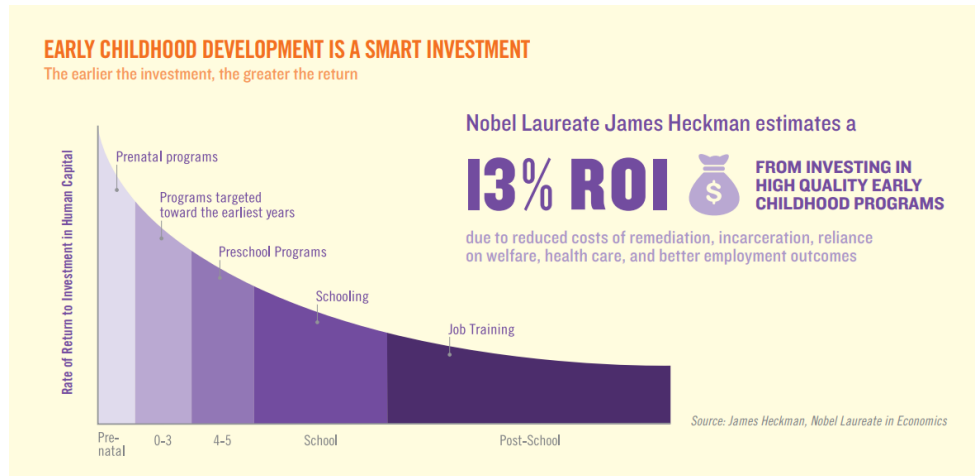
EARLY CHILDHOOD DEVELOPMENT IS A SMART INVESTMENT
The earlier the investment, the greater the return

Rate of Return to Investment in Human Capital

Prenatal programs

Programs targeted toward the earliest years

Preschool Programs

Schooling

Job Training

Prenatal | 0-3 | 4-5 | School | Post-School

Nobel Laureate James Heckman estimates a

13% ROI

$

FROM INVESTING IN HIGH QUALITY EARLY CHILDHOOD PROGRAMS

due to reduced costs of remediation, incarceration, reliance on welfare, health care, and better employment outcomes

Source: James Heckman, Nobel Laureate in Economics